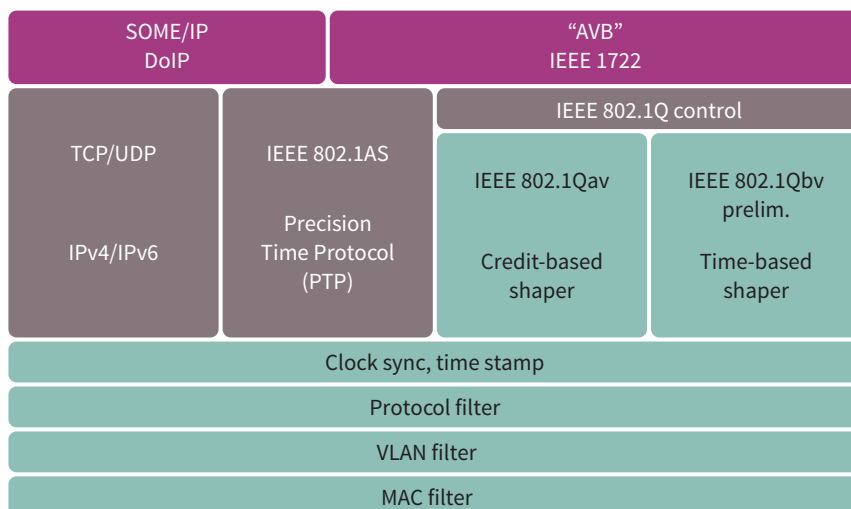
SOME/IP
DoIP

"AVB"
IEEE 1722

TCP/UDP

IPv4/IPv6

IEEE 802.1AS

Precision Time Protocol (PTP)

IEEE 802.1Q control

IEEE 802.1Qav

Credit-based shaper

IEEE 802.1Qbv prelim.

Time-based shaper

Clock sync, time stamp

Protocol filter

VLAN filter

MAC filter